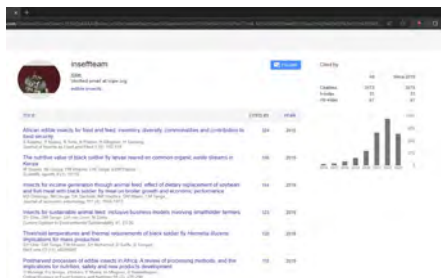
insefffeam

Verified email at icipe.org
edible insects

FOLLOW

Cited by

All Since 2016

Citations 1573 1573
h-index 19 19
i10-index 27 27

TITLE CITED BY YEAR

African edible insects for food and feed: inventory, diversity, commonalities and contribution to food security
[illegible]
Journal of Insects as Food and Feed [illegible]

324 2015

The nutritive value of black soldier fly larvae reared on common organic waste streams in Kenya
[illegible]
Scientific reports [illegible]

156 2018

Insects for income generation through animal feed: effect of dietary replacement of soybean and fish meal with black soldier fly meal on broiler growth and economic performance
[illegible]
Journal of economic entomology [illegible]

104 2018

Insects for sustainable animal feed: inclusive business models involving smallholder farmers
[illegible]
Current Opinion in Environmental Sustainability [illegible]

122 2016

Threshold temperatures and thermal requirements of black soldier fly Hermetia illucens: implications for mass production
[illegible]
PloS one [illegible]

120 2019

Postharvest processing of edible insects in Africa: A review of processing methods, and the implications for nutrition, safety and new products development
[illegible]
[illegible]

109 2019